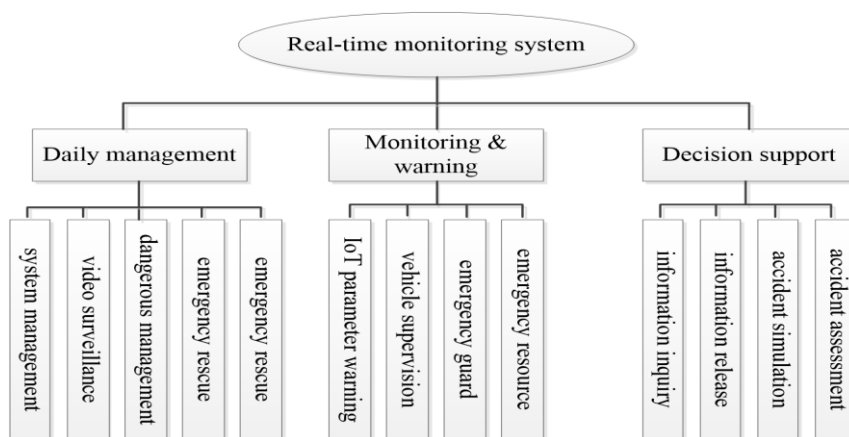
Real-time monitoring system

Daily management

system management

video surveillance

dangerous management

emergency rescue

emergency rescue

Monitoring & warning

IoT parameter warning

vehicle supervision

emergency guard

emergency resource

Decision support

information inquiry

information release

accident simulation

accident assessment